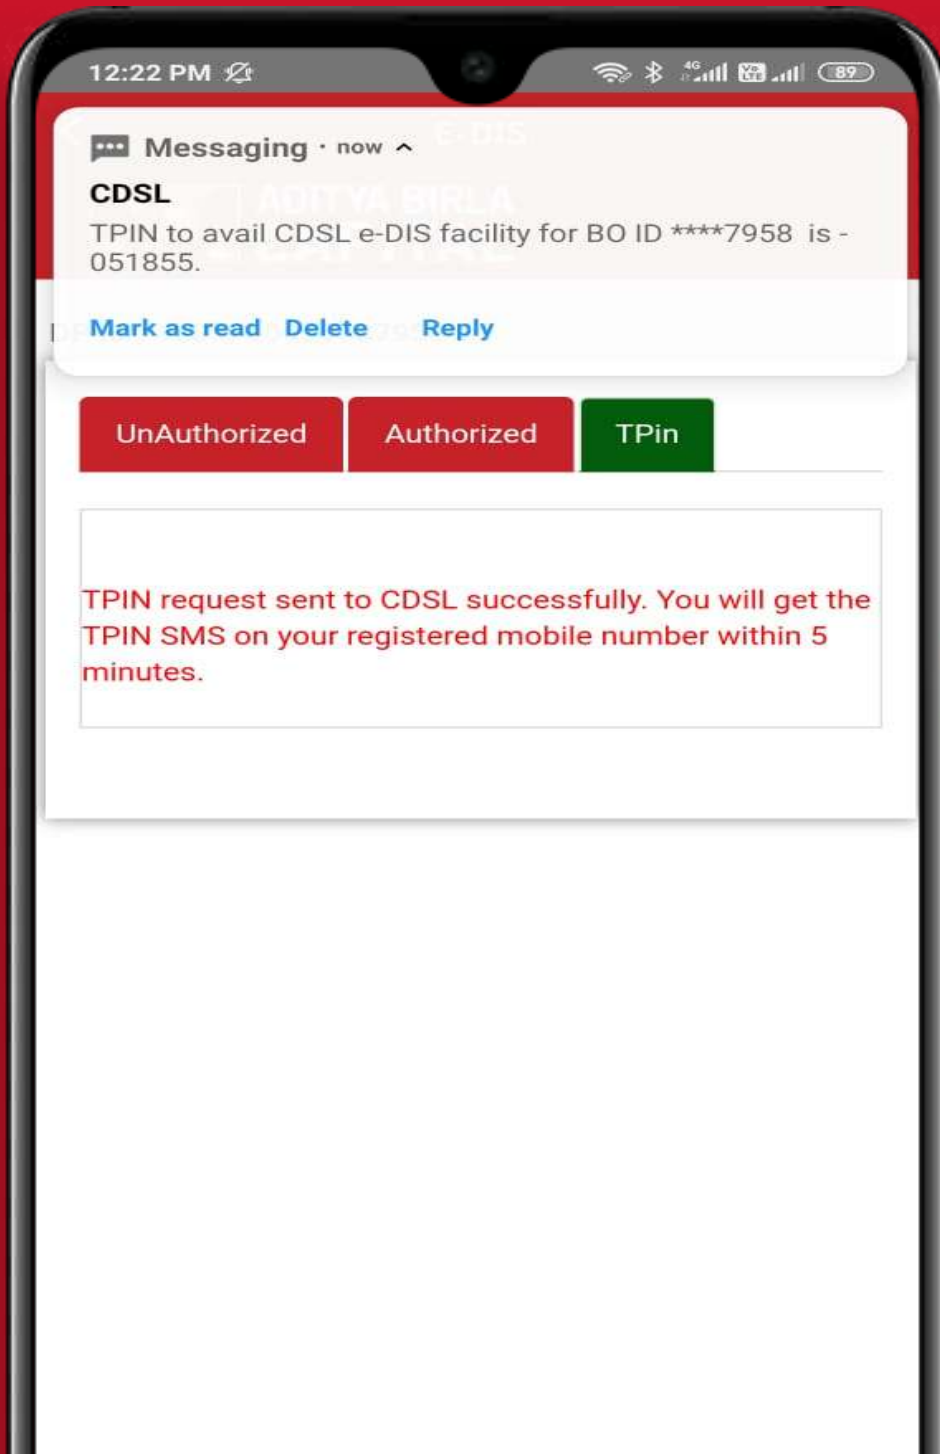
12:22 PM

89

Messaging · now

CDSL

TPIN to avail CDSL e-DIS facility for BO ID ****7958 is - 051855.

Mark as read Delete Reply

UnAuthorized

Authorized

TPin

TPIN request sent to CDSL successfully. You will get the TPIN SMS on your registered mobile number within 5 minutes.